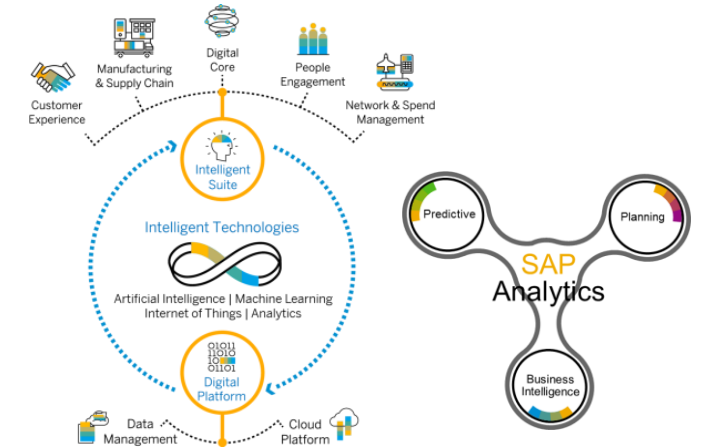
Customer Experience

Manufacturing & Supply Chain

Digital Core

People Engagement

Network & Spend Management

Intelligent Suite

Intelligent Technologies

Artificial Intelligence | Machine Learning
Internet of Things | Analytics

01011
11010
10
01101

Digital Platform

Data Management

Cloud Platform

Predictive

Planning

SAP
Analytics

Business Intelligence